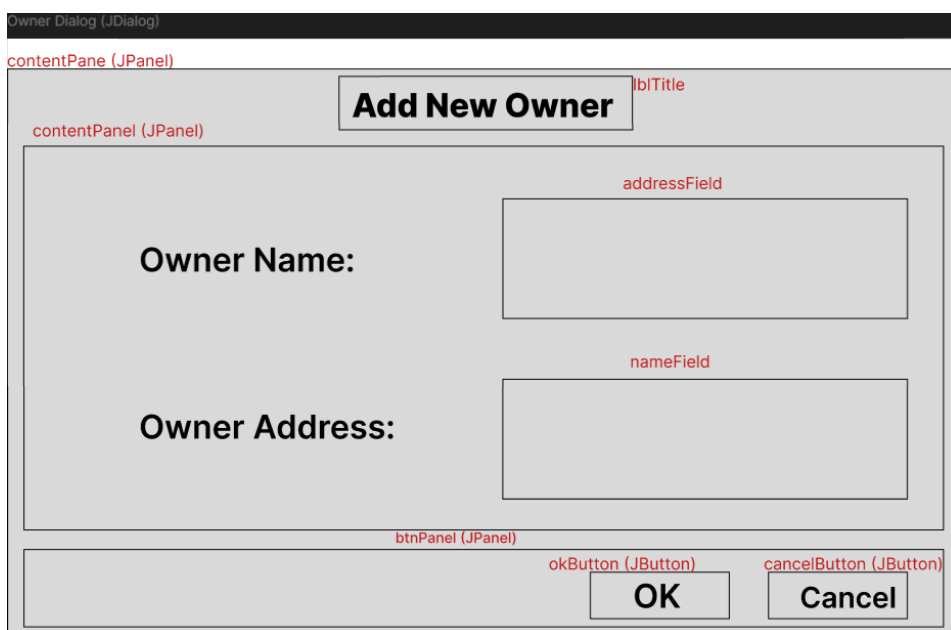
Owner Dialog (JDialog)

contentPane (JPanel)

Add New Owner

lblTitle

contentPanel (JPanel)

addressField

Owner Name:

nameField

Owner Address:

btnPanel (JPanel)

okButton (JButton)

cancelButton (JButton)

OK

Cancel